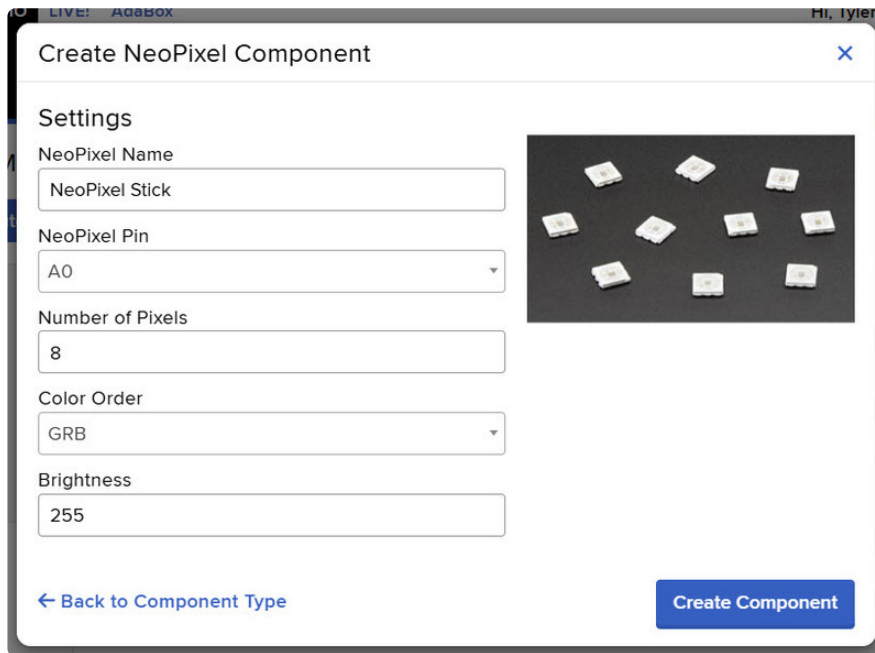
LIVE! AdaBox

Hi, Tyler

Create NeoPixel Component

×

Settings

NeoPixel Name

NeoPixel Stick

NeoPixel Pin

A0

Number of Pixels

8

Color Order

GRB

Brightness

255

← Back to Component Type

Create Component